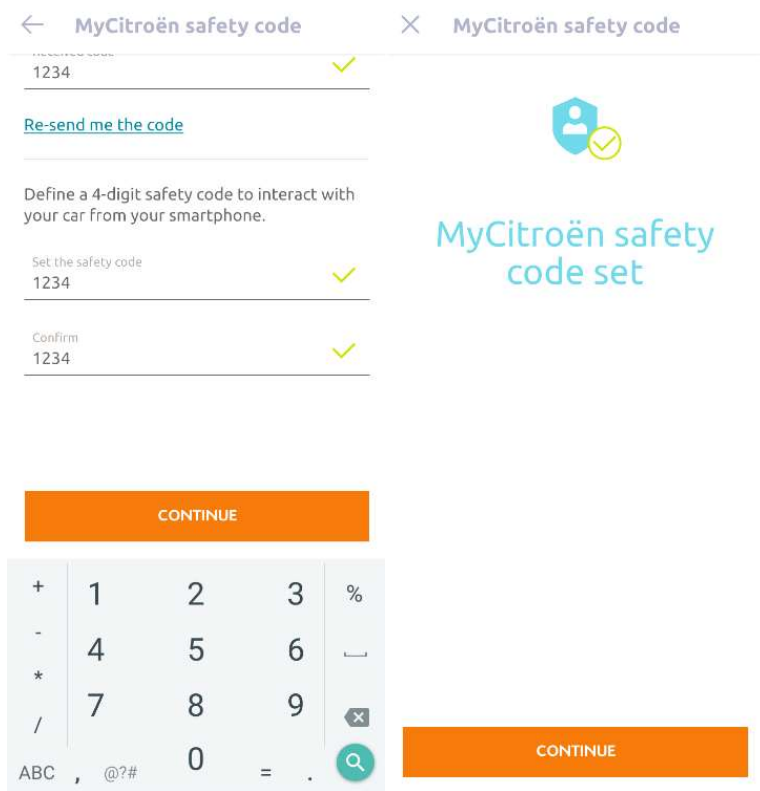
MyCitroën safety code

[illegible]
1234

Re-send me the code

Define a 4-digit safety code to interact with your car from your smartphone.

Set the safety code
1234

Confirm
1234

CONTINUE

+ 1 2 3 %
- 4 5 6
* 7 8 9
/ 0
ABC , @?# = .

MyCitroën safety code

MyCitroën safety code set

CONTINUE